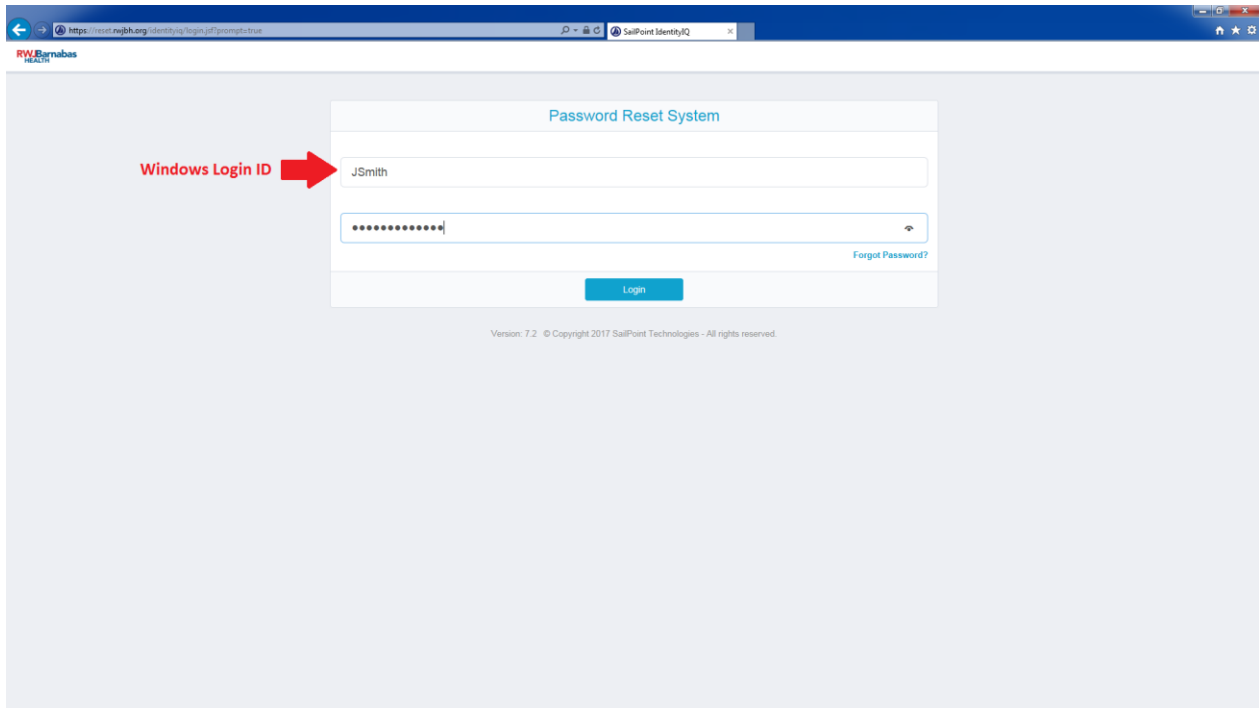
https://reset.rwjbh.org/identityiq/login.jsf?prompt=true

SailPoint IdentityIQ

RWJBarnabas HEALTH

Password Reset System

Windows Login ID

JSmith

•••••••••••••

Forgot Password?

Login

Version: 7.2 © Copyright 2017 SailPoint Technologies - All rights reserved.